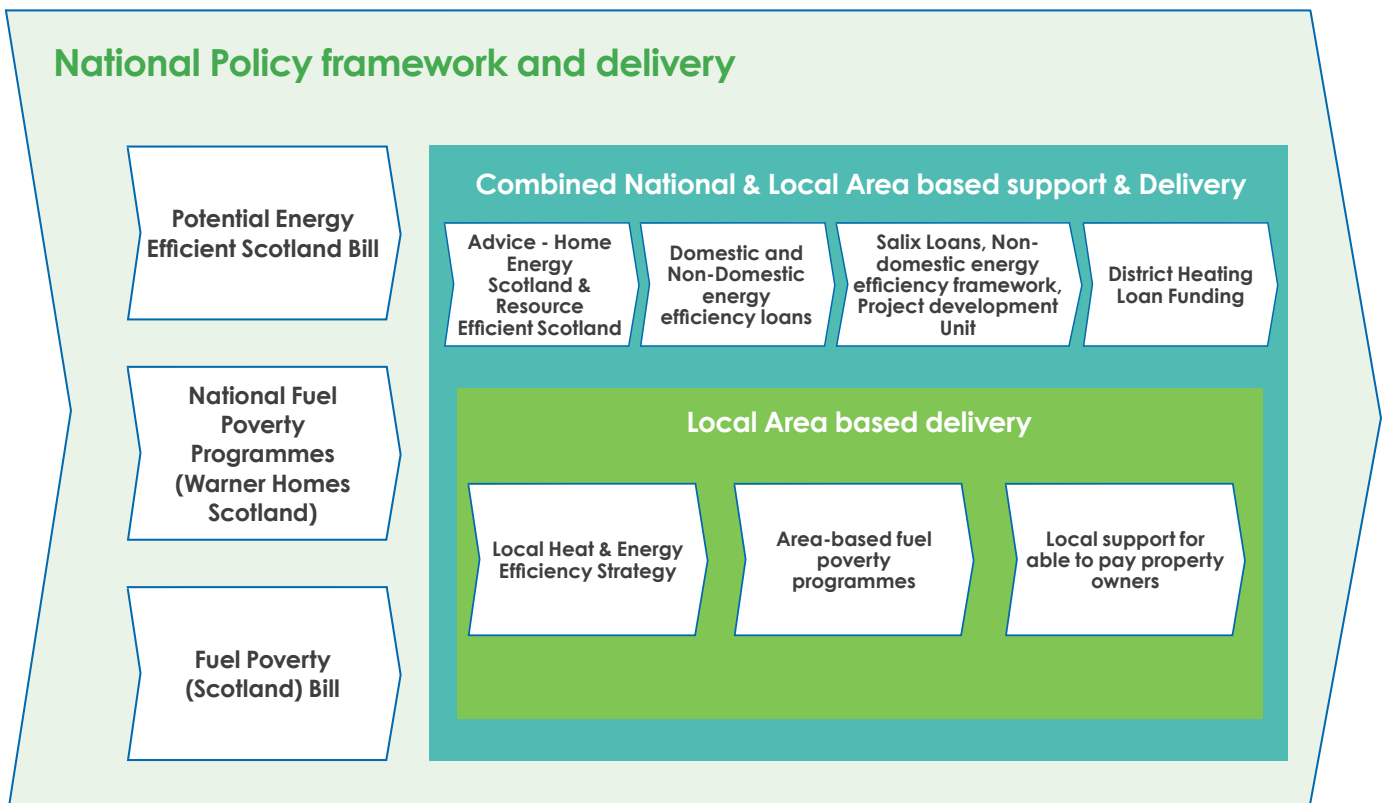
National Policy framework and delivery

Potential Energy Efficient Scotland Bill

National Fuel Poverty Programmes (Warner Homes Scotland)

Fuel Poverty (Scotland) Bill

Combined National & Local Area based support & Delivery

Advice - Home Energy Scotland & Resource Efficient Scotland

Domestic and Non-Domestic energy efficiency loans

Salix Loans, Non-domestic energy efficiency framework, Project development Unit

District Heating Loan Funding

Local Area based delivery

Local Heat & Energy Efficiency Strategy

Area-based fuel poverty programmes

Local support for able to pay property owners